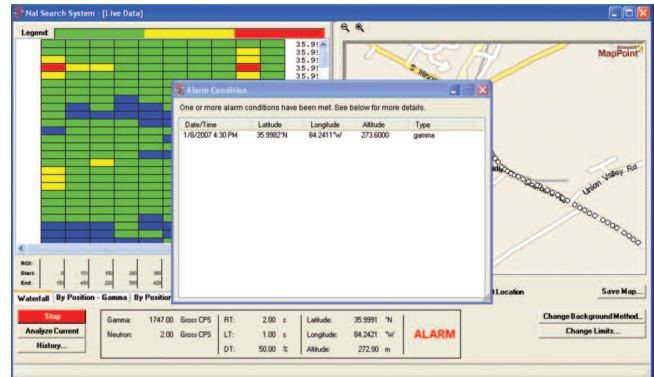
NaI Search System - [Live Data]

Legend:

35.9
35.9
35.9
35.9
35.9

ROI:
Start:
End:

Waterfall | By Position - Gamma | By Position

Stop
Analyze Current
History...

Gamma: 1747.00 Gross CPS
Neutron: 2.00 Gross CPS

RT: 2.00 s
LT: 1.00 s
DT: 50.00 %

Latitude: 35.9991 °N
Longitude: 84.2421 °W
Altitude: 272.90 m

ALARM

MapPoint

Union Valley Rd

Location

Save Map...

Change Background Method...
Change Limits...

Alarm Condition

One or more alarm conditions have been met. See below for more details.

| Date/Time | Latitude | Longitude | Altitude | Type |
|---|---|---|---|---|
| 1/8/2007 4:30 PM | 35.9982°N | 84.2411°W | 273.6000 | gamma |